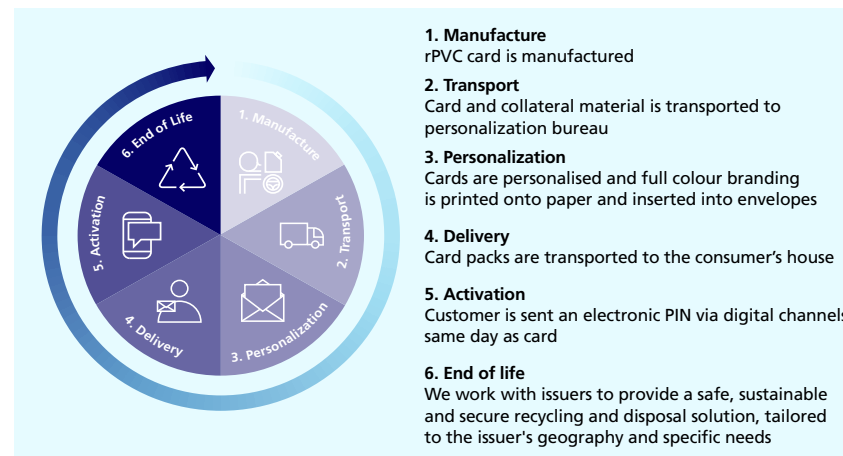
1. Manufacture

2. Transport

3. Personalization

4. Delivery

5. Activation

6. End of Life

1. Manufacture
rPVC card is manufactured

2. Transport
Card and collateral material is transported to personalization bureau

3. Personalization
Cards are personalised and full colour branding is printed onto paper and inserted into envelopes

4. Delivery
Card packs are transported to the consumer's house

5. Activation
Customer is sent an electronic PIN via digital channels same day as card

6. End of life
We work with issuers to provide a safe, sustainable and secure recycling and disposal solution, tailored to the issuer's geography and specific needs